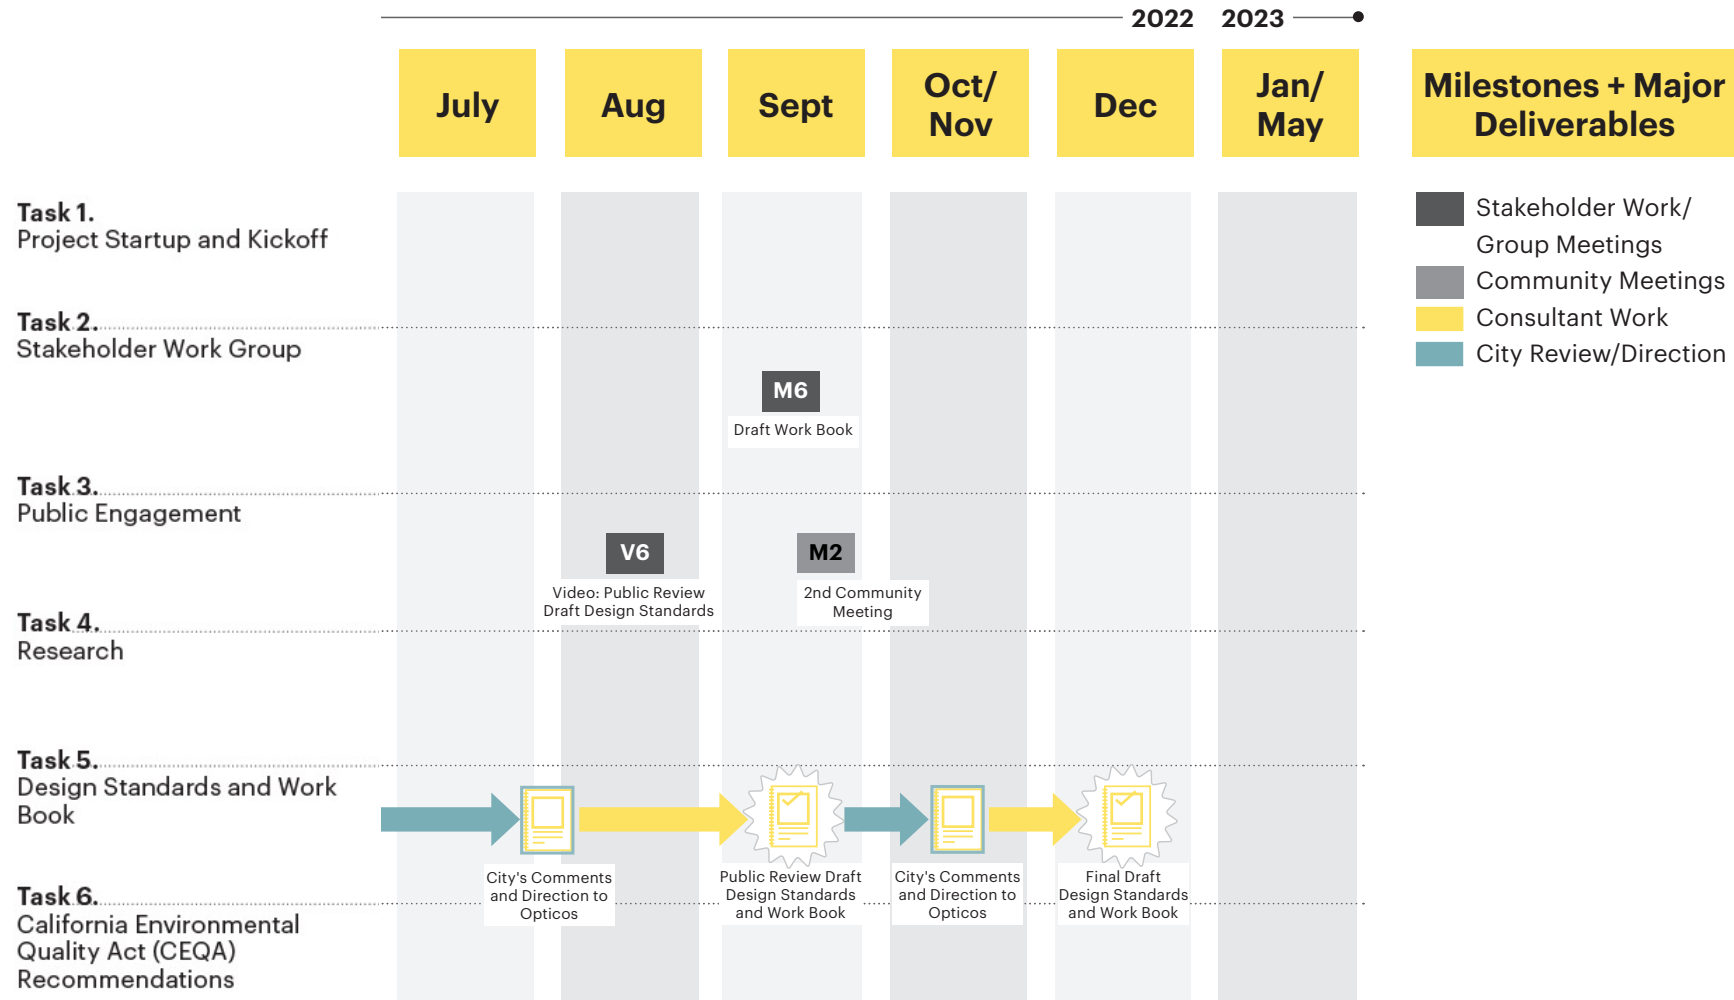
2022 2023

July

Aug

Sept

Oct/ Nov

Dec

Jan/ May

Milestones + Major Deliverables

Stakeholder Work/ Group Meetings

Community Meetings

Consultant Work

City Review/Direction

Task 1.
Project Startup and Kickoff

Task 2.
Stakeholder Work Group

M6
Draft Work Book

Task 3.
Public Engagement

V6
Video: Public Review Draft Design Standards

M2
2nd Community Meeting

Task 4.
Research

Task 5.
Design Standards and Work Book

City's Comments and Direction to Opticos

Public Review Draft Design Standards and Work Book

City's Comments and Direction to Opticos

Final Draft Design Standards and Work Book

Task 6.
California Environmental Quality Act (CEQA) Recommendations